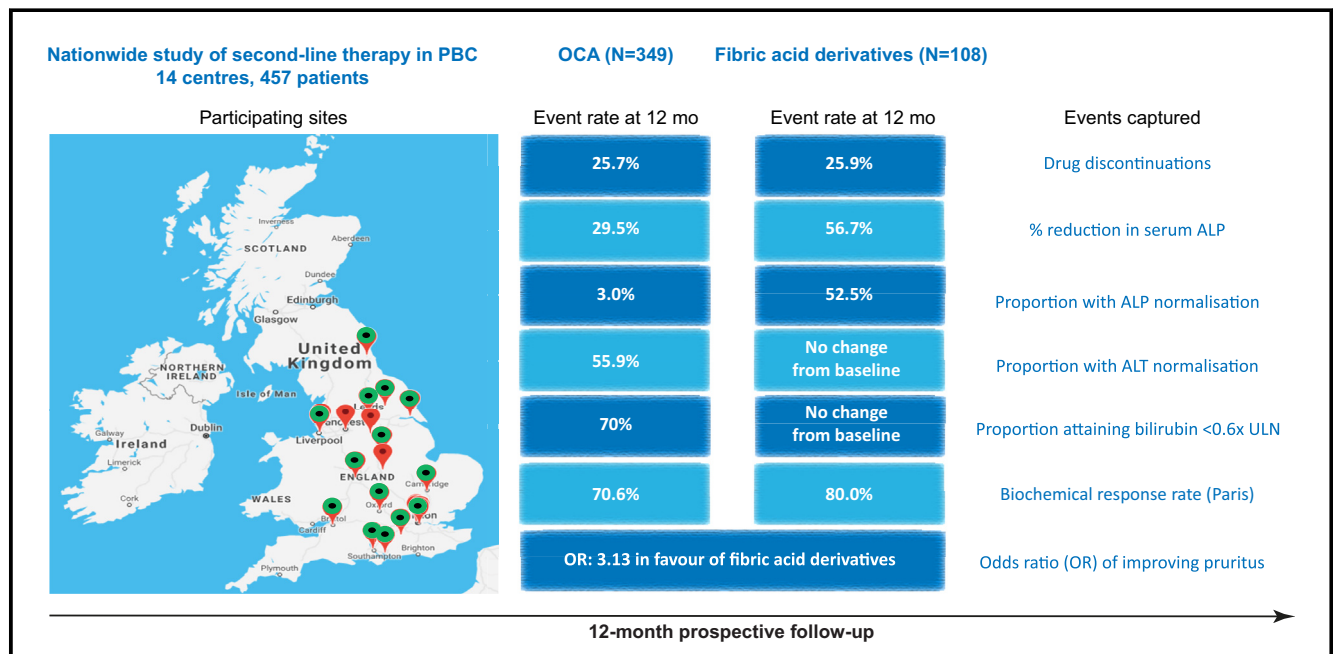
Nationwide study of second-line therapy in PBC
14 centres, 457 patients

OCA (N=349)

Fibric acid derivatives (N=108)

Participating sites

Inverness
SCOTLAND
Aberdeen
Dundee
Edinburgh
Glasgow
United Kingdom
NORTHERN IRELAND
Isle of Man
Leeds
Manchester
Dublin
Ireland
Liverpool
Limerick
Galway
ENGLAND
Cambridge
WALES
Cork
Oxford
Bristol
Cardiff
London
Southampton
Brighton
Plymouth

| Event rate at 12 mo | Event rate at 12 mo | Events captured |
|---|---|---|
| 25.7% | 25.9% | Drug discontinuations |
| 29.5% | 56.7% | % reduction in serum ALP |
| 3.0% | 52.5% | Proportion with ALP normalisation |
| 55.9% | No change from baseline | Proportion with ALT normalisation |
| 70% | No change from baseline | Proportion attaining bilirubin <0.6x ULN |
| 70.6% | 80.0% | Biochemical response rate (Paris) |
| OR: 3.13 in favour of fibric acid derivatives | | Odds ratio (OR) of improving pruritus |

12-month prospective follow-up